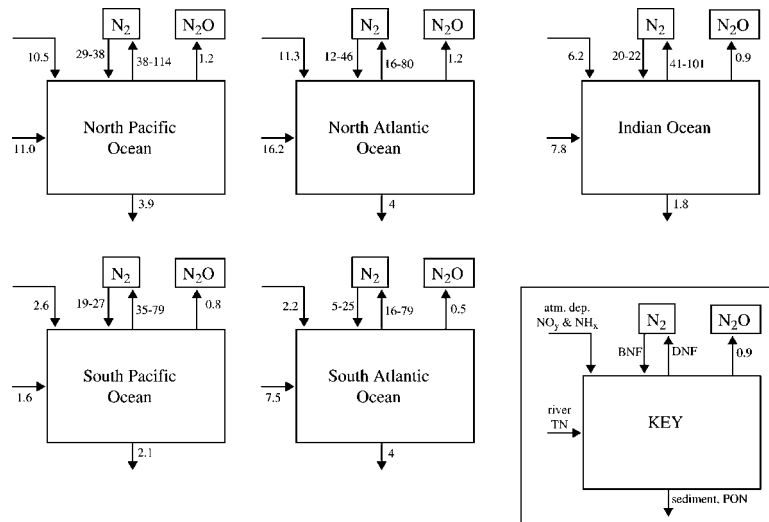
$N_2$ $N_2O$
10.5 29-38 38-114 1.2
North Pacific Ocean
11.0
3.9

$N_2$ $N_2O$
11.3 12-46 16-80 1.2
North Atlantic Ocean
16.2
4

$N_2$ $N_2O$
6.2 20-22 41-101 0.9
Indian Ocean
7.8
1.8

$N_2$ $N_2O$
2.6 19-27 35-79 0.8
South Pacific Ocean
1.6
2.1

$N_2$ $N_2O$
2.2 5-25 16-79 0.5
South Atlantic Ocean
7.5
4

atm. dep. $NO_y$ & $NH_x$
$N_2$ $N_2O$
BNF DNF 0.9
river TN
KEY
sediment, PON